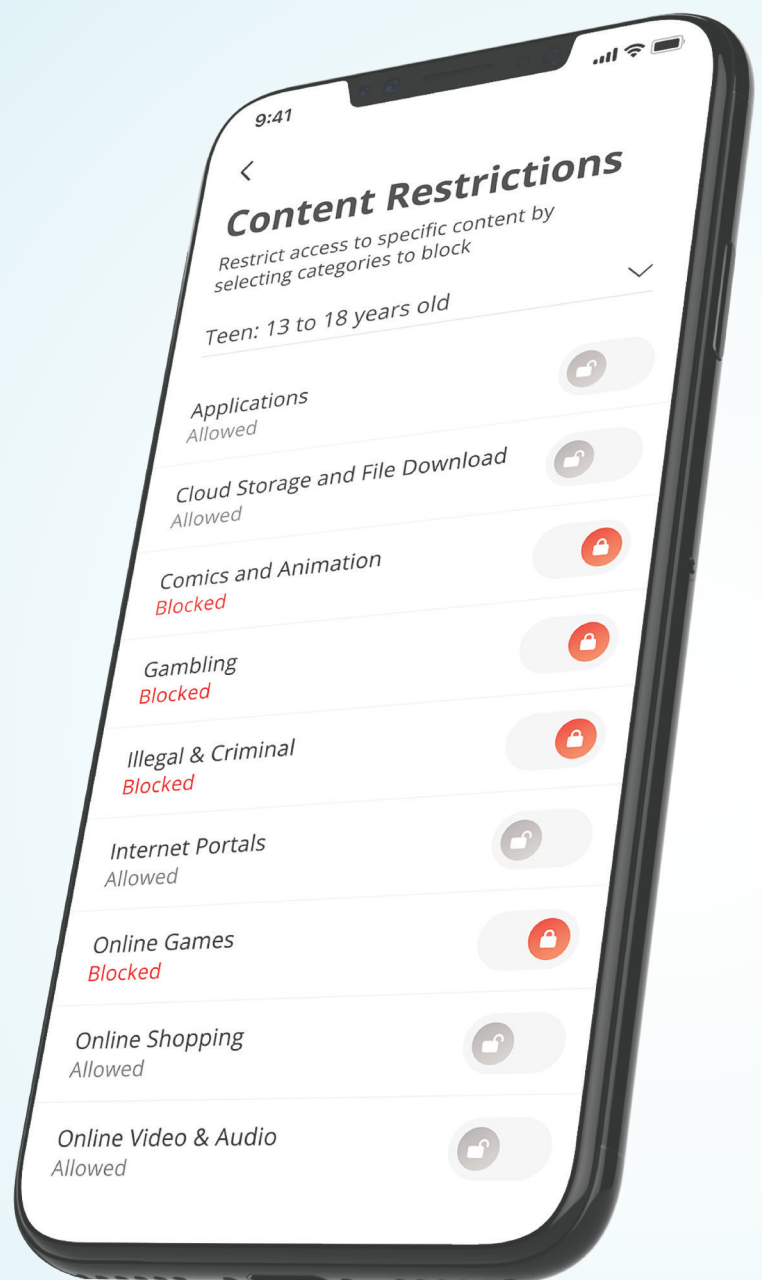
9:41

<

Content Restrictions

Restrict access to specific content by selecting categories to block

Teen: 13 to 18 years old

Applications
Allowed

Cloud Storage and File Download
Allowed

Comics and Animation
Blocked

Gambling
Blocked

Illegal & Criminal
Blocked

Internet Portals
Allowed

Online Games
Blocked

Online Shopping
Allowed

Online Video & Audio
Allowed